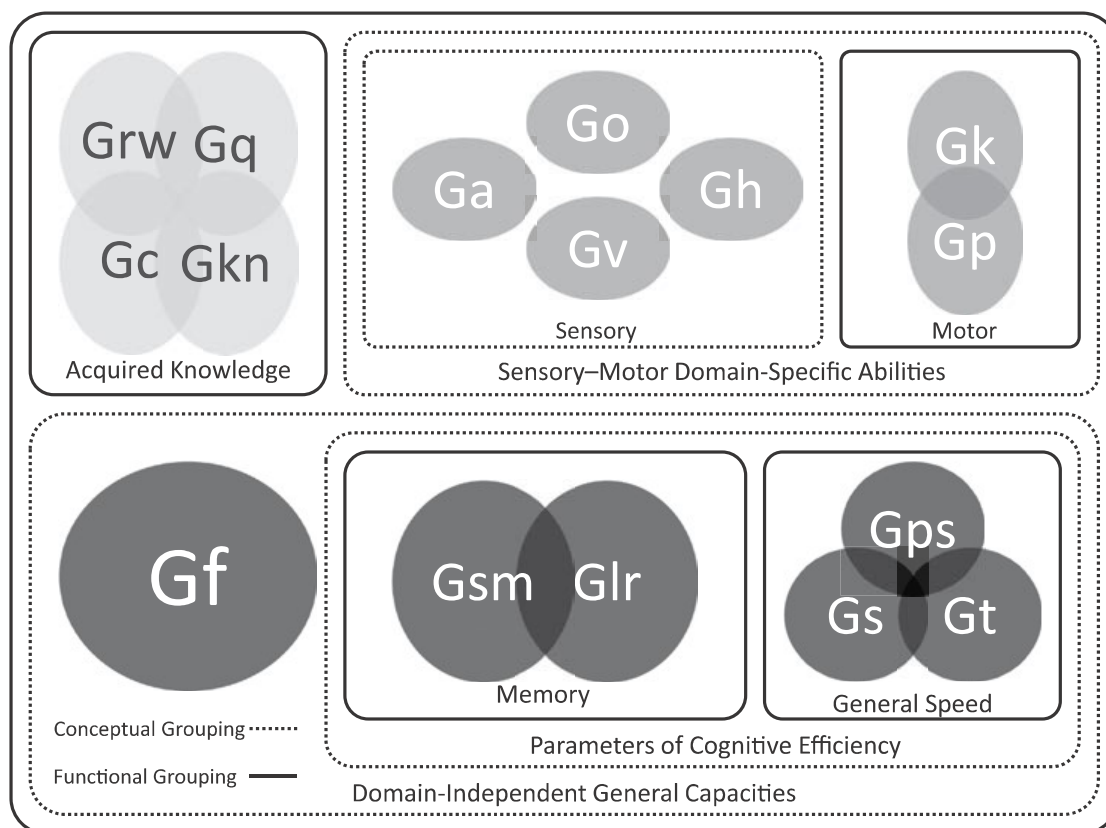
Grw Gq
Gc Gkn
Acquired Knowledge

Go
Ga Gh
Gv
Sensory

Gk
Gp
Motor

Sensory–Motor Domain-Specific Abilities

Gf

Gsm Glr
Memory

Gps
Gs Gt
General Speed

Parameters of Cognitive Efficiency

Conceptual Grouping
Functional Grouping

Domain-Independent General Capacities